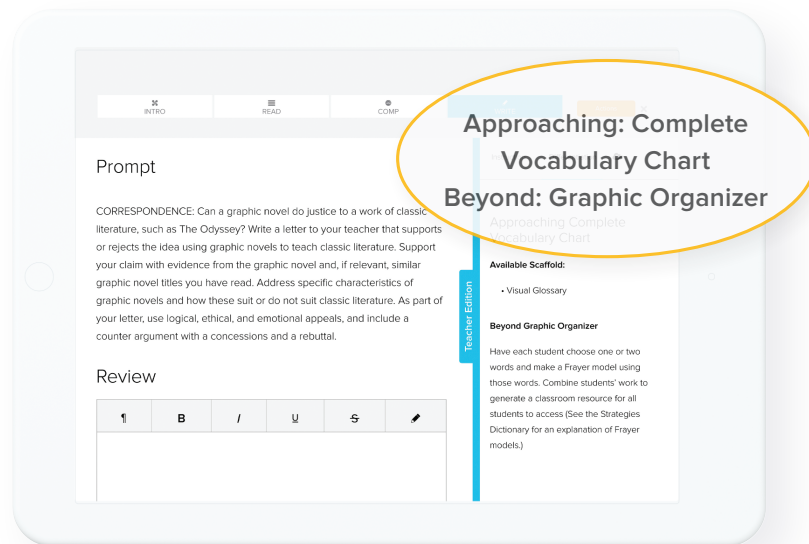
INTRO

READ

COMP

Approaching: Complete Vocabulary Chart
Beyond: Graphic Organizer

Prompt

CORRESPONDENCE: Can a graphic novel do justice to a work of classic literature, such as The Odyssey? Write a letter to your teacher that supports or rejects the idea using graphic novels to teach classic literature. Support your claim with evidence from the graphic novel and, if relevant, similar graphic novel titles you have read. Address specific characteristics of graphic novels and how these suit or do not suit classic literature. As part of your letter, use logical, ethical, and emotional appeals, and include a counter argument with a concessions and a rebuttal.

Review

¶ B I U S

Teacher Edition

Approaching Complete Vocabulary Chart

Available Scaffold:

• Visual Glossary

Beyond Graphic Organizer

Have each student choose one or two words and make a Frayer model using those words. Combine students' work to generate a classroom resource for all students to access (See the Strategies Dictionary for an explanation of Frayer models.)